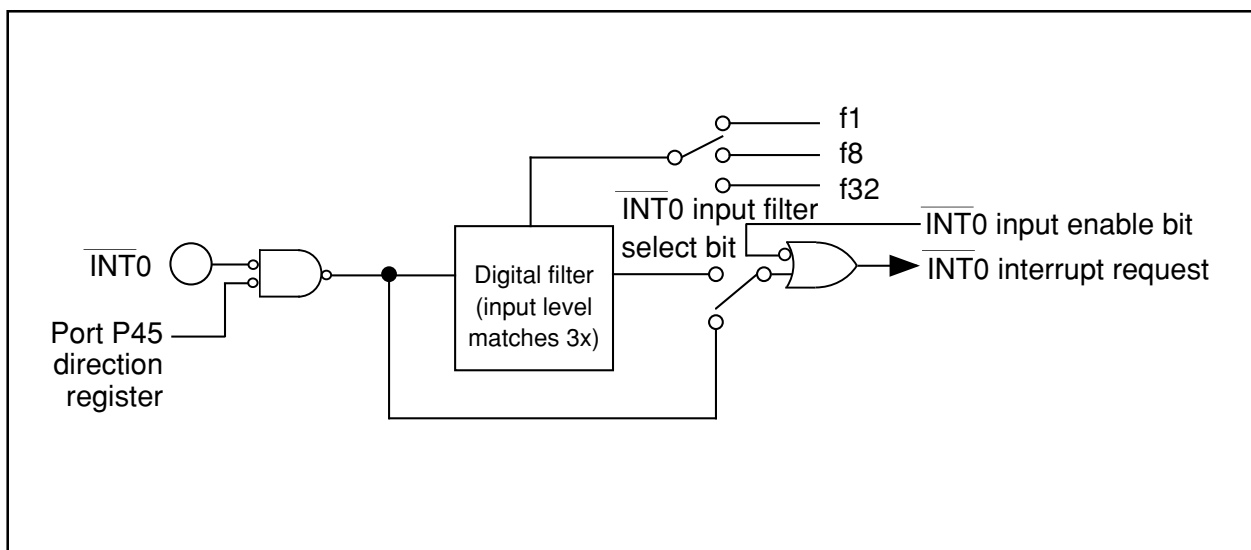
f1

f8

f32

$\overline{\text{INT0}}$ input filter select bit

$\overline{\text{INT0}}$ input enable bit

$\overline{\text{INT0}}$

Digital filter (input level matches 3x)

$\overline{\text{INT0}}$ interrupt request

Port P45 direction register